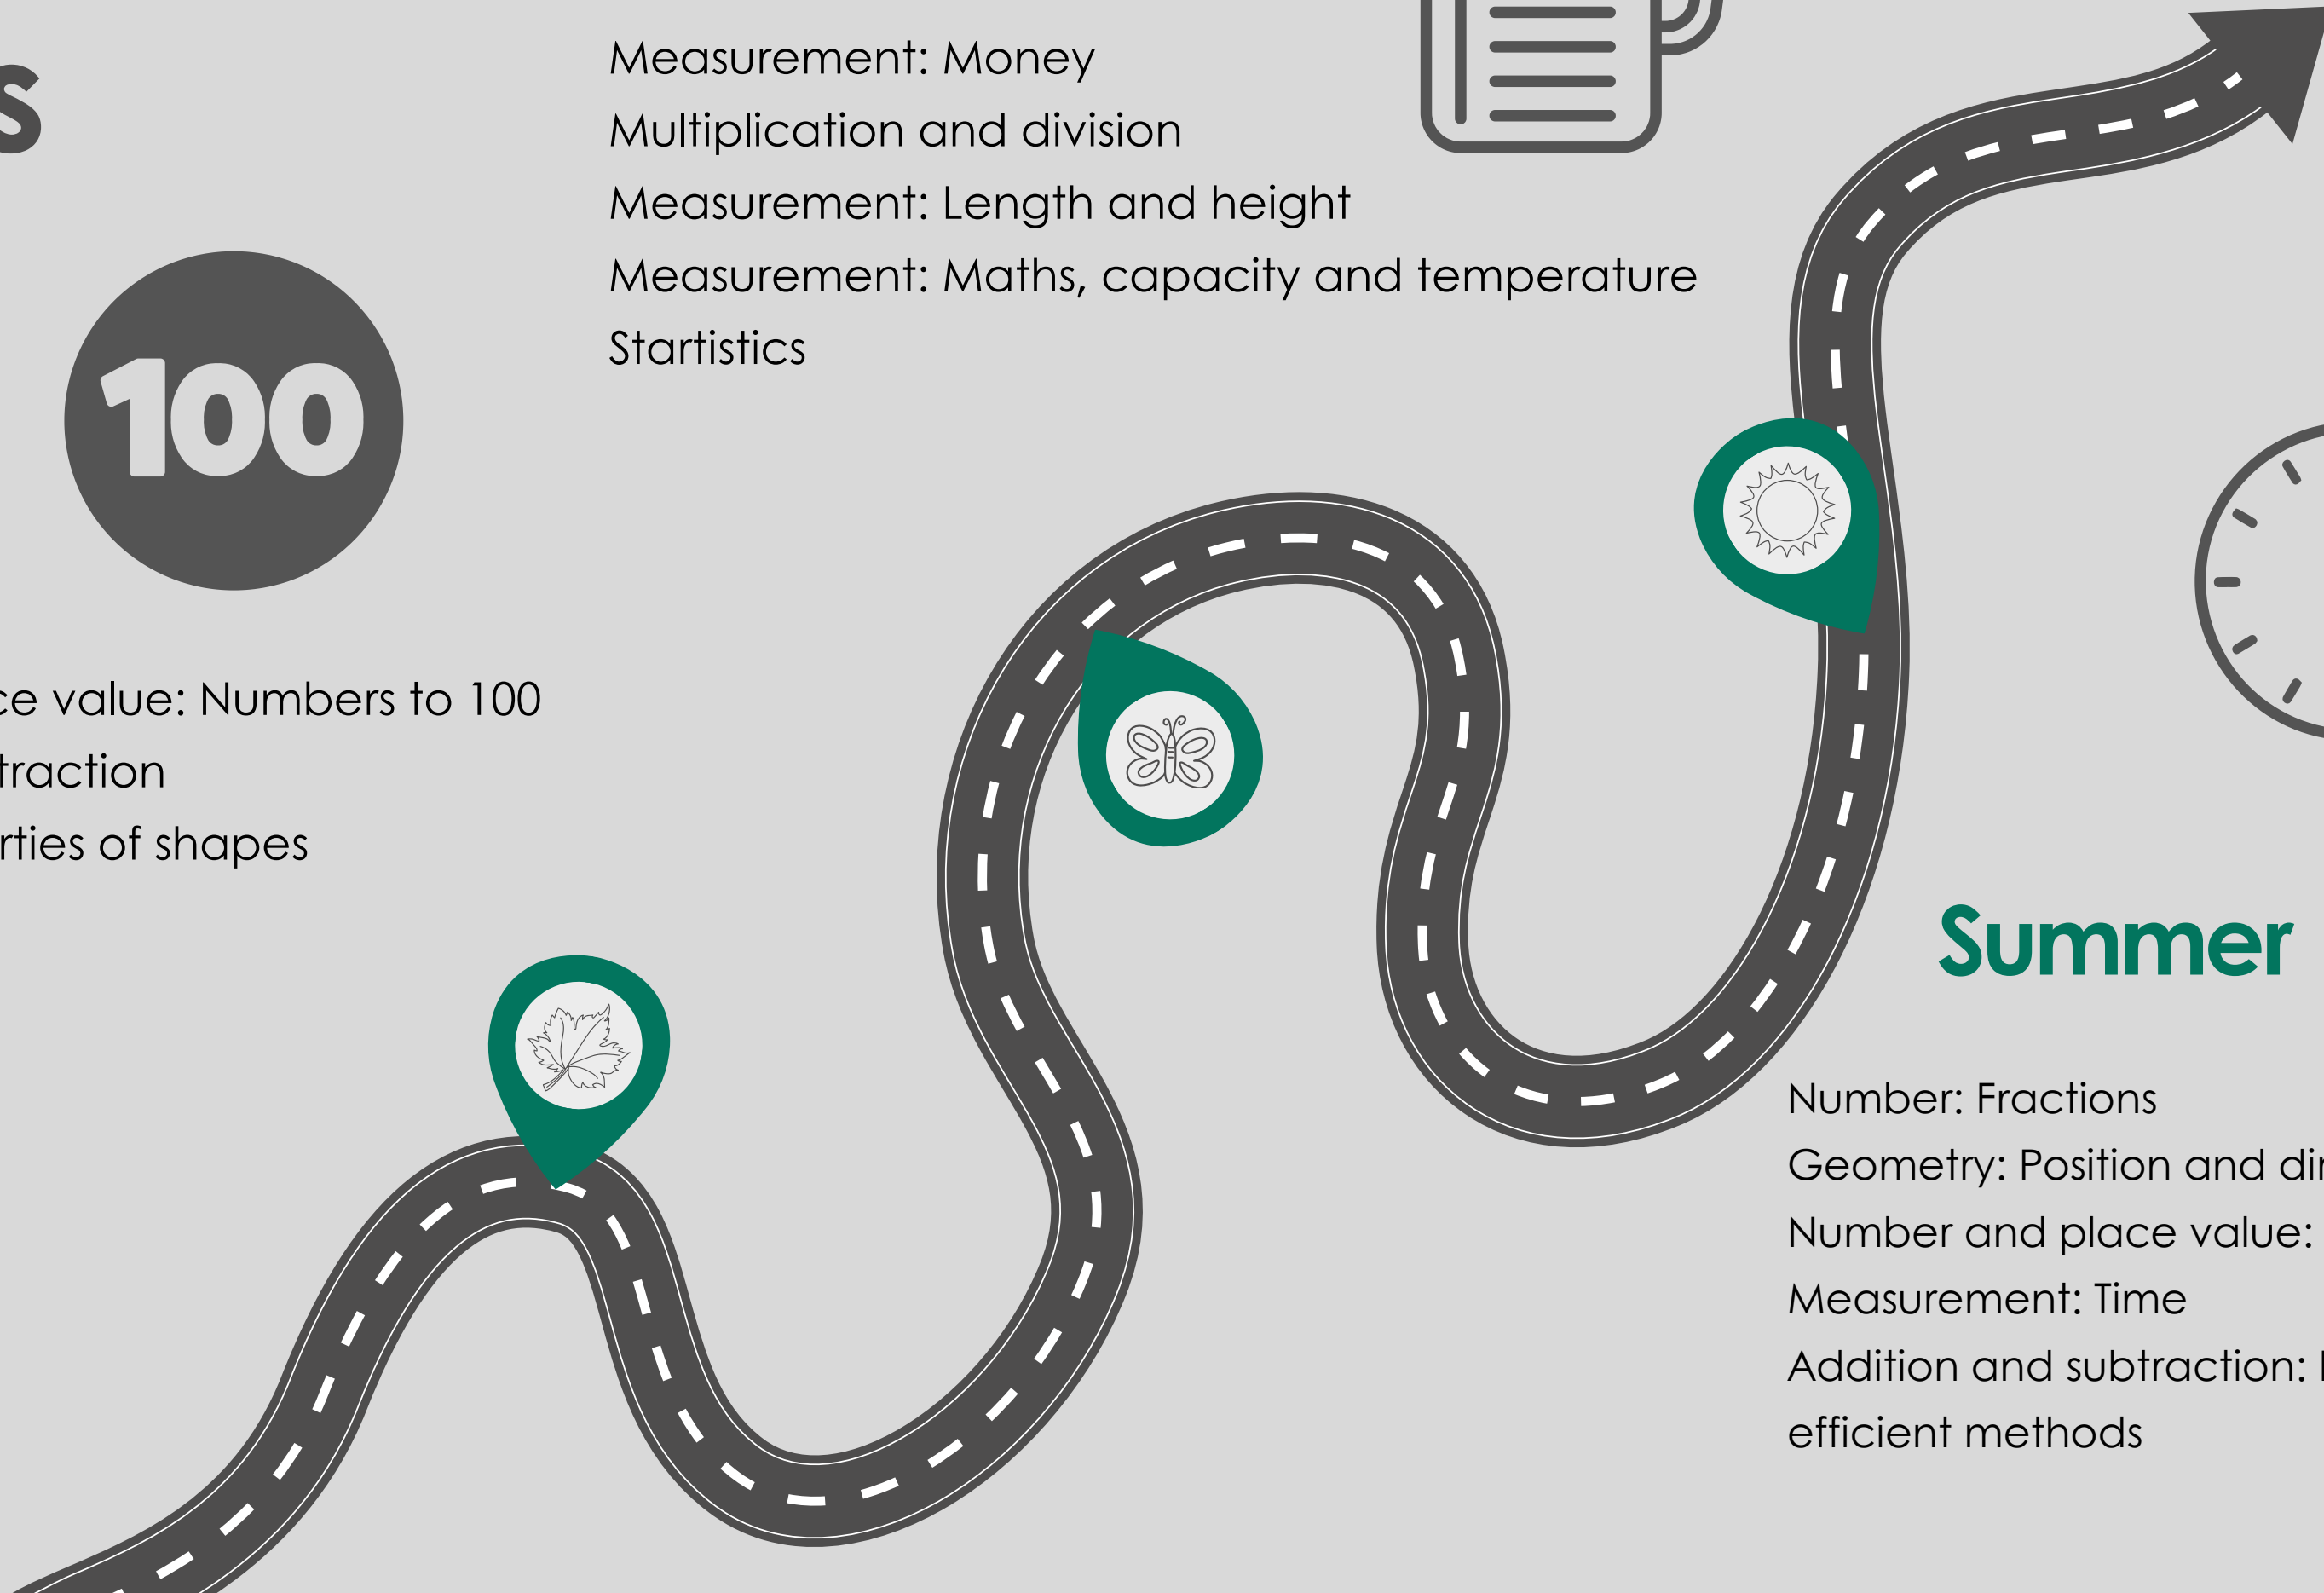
s

100

ce value: Numbers to 100
traction
rties of shapes

Measurement: Money
Multiplication and division
Measurement: Length and height
Measurement: Maths, capacity and temperature
Startistics

Summer

Number: Fractions
Geometry: Position and di
Number and place value:
Measurement: Time
Addition and subtraction:
efficient methods